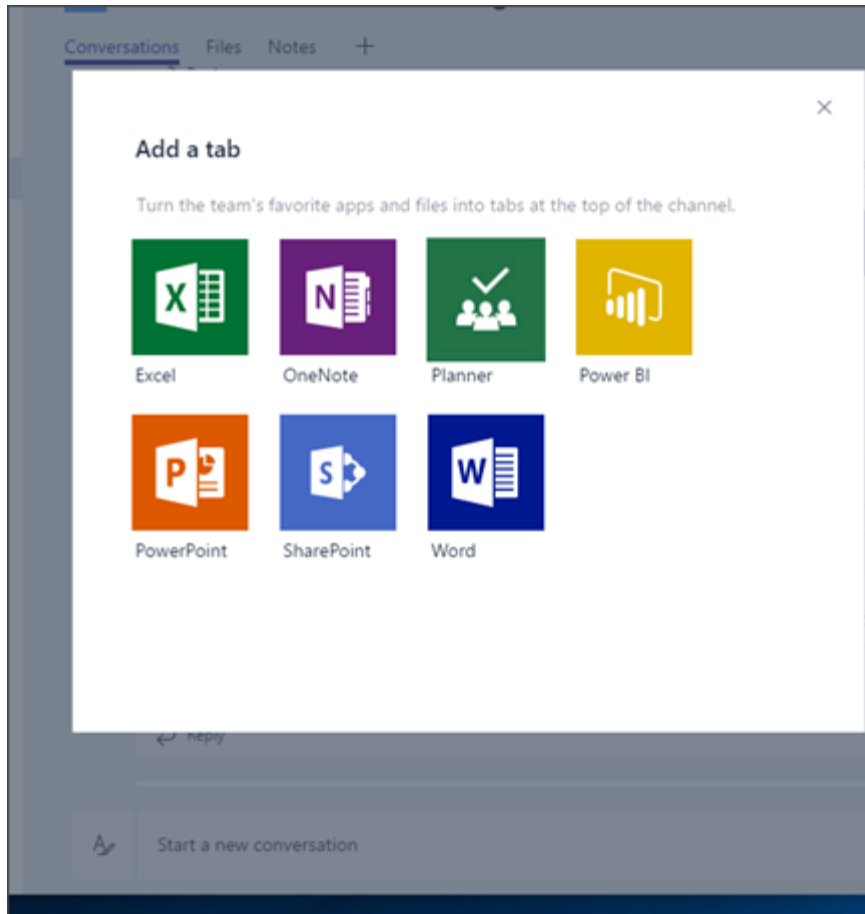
Conversations Files Notes +

×

Add a tab

Turn the team's favorite apps and files into tabs at the top of the channel.

X
Excel

N
OneNote

Planner

Power BI

P
PowerPoint

S
SharePoint

W
Word

Reply

Start a new conversation